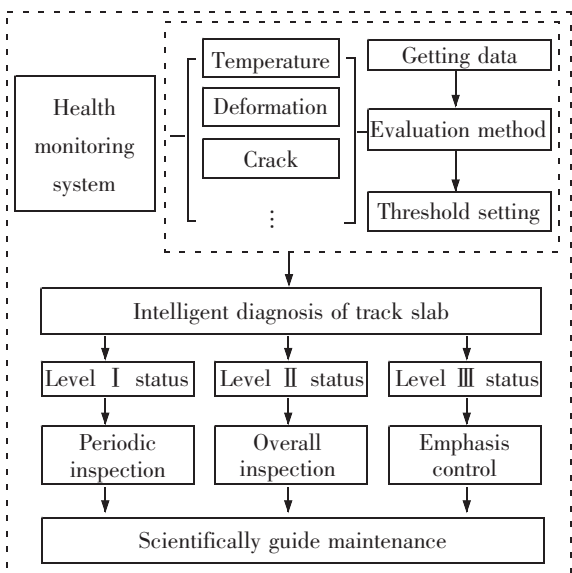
Health monitoring system

Temperature

Deformation

Crack

⋮

Getting data

Evaluation method

Threshold setting

Intelligent diagnosis of track slab

Level Ⅰ status

Level Ⅱ status

Level Ⅲ status

Periodic inspection

Overall inspection

Emphasis control

Scientifically guide maintenance